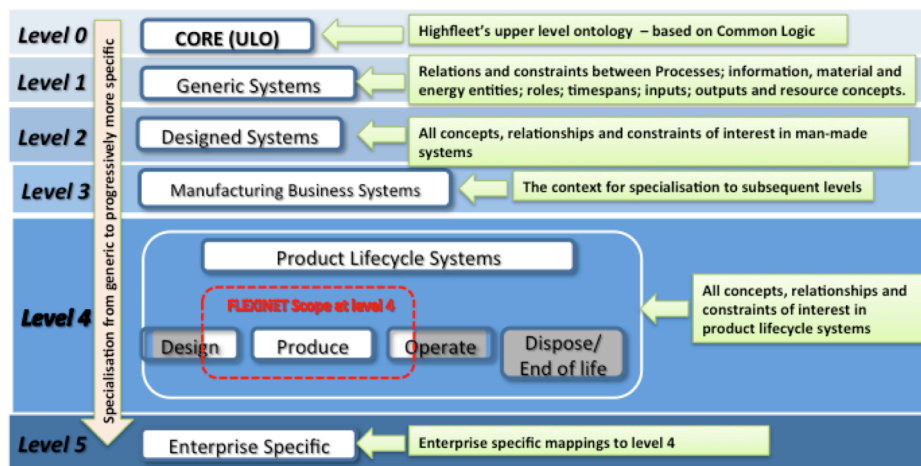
Level 0
CORE (ULO)
Highfleet's upper level ontology – based on Common Logic

Level 1
Generic Systems
Relations and constraints between Processes; information, material and energy entities; roles; timespans; inputs; outputs and resource concepts.

Level 2
Designed Systems
All concepts, relationships and constraints of interest in man-made systems

Level 3
Manufacturing Business Systems
The context for specialisation to subsequent levels

Level 4
Product Lifecycle Systems
FLEXINET Scope at level 4
Design
Produce
Operate
Dispose/ End of life
All concepts, relationships and constraints of interest in product lifecycle systems

Level 5
Enterprise Specific
Enterprise specific mappings to level 4

Specialisation from generic to progressively more specific